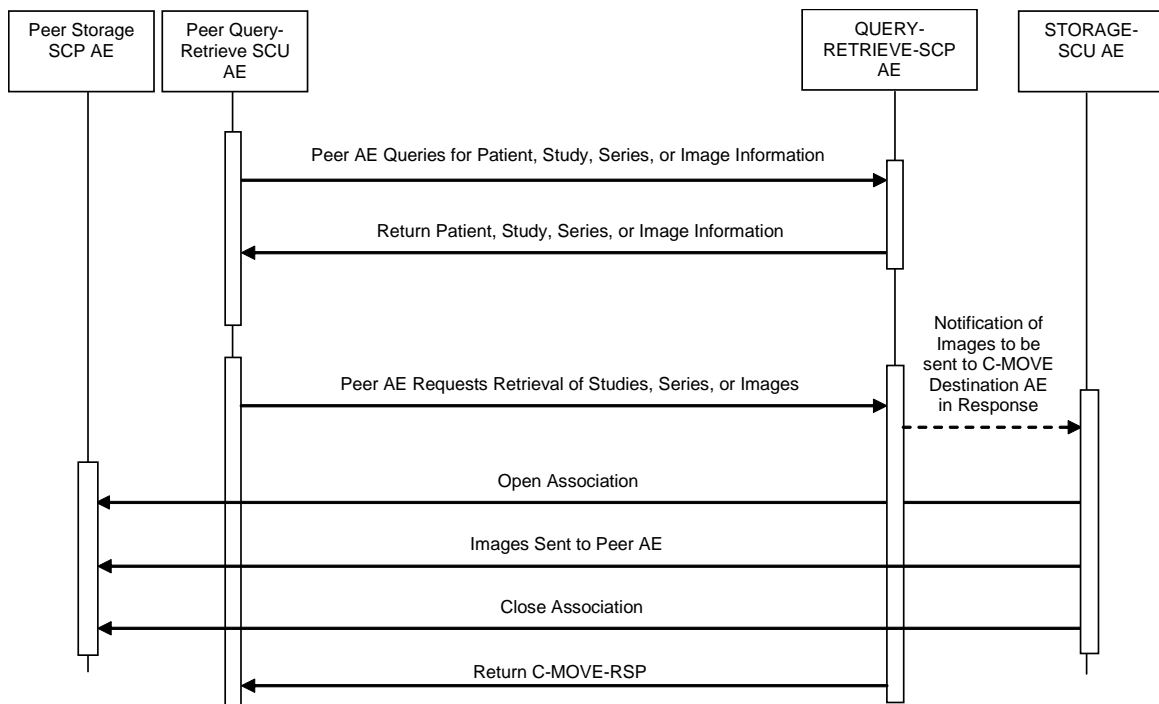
Peer Storage SCP AE

Peer Query-Retrieve SCU AE

QUERY-RETRIEVE-SCP AE

STORAGE-SCU AE

Peer AE Queries for Patient, Study, Series, or Image Information

Return Patient, Study, Series, or Image Information

Notification of Images to be sent to C-MOVE Destination AE in Response

Peer AE Requests Retrieval of Studies, Series, or Images

Open Association

Images Sent to Peer AE

Close Association

Return C-MOVE-RSP